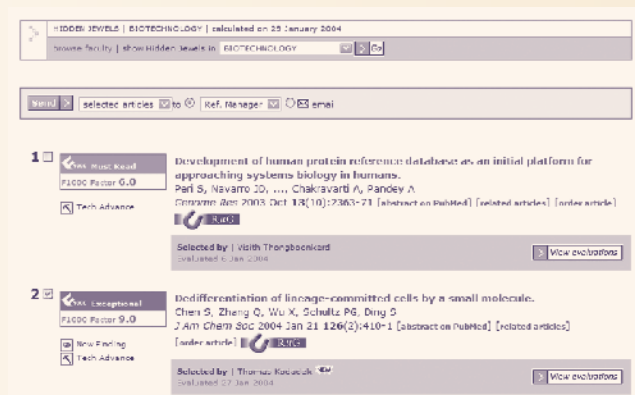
HIDDEN JEWELS | BIOTECHNOLOGY | calculated on 25 January 2004

browse faculty | show Hidden Jewels in BIOTECHNOLOGY Go

Send selected articles to Ref. Manager email

1 Must Read F1000 Factor 6.0

Tech Advance

Development of human protein reference database as an initial platform for approaching systems biology in humans.
Peri S, Navarro JD, ..., Chakravarti A, Pandey A
Genome Res 2003 Oct 13(10):2363-71 [abstract on PubMed] [related articles] [order article]

Selected by | Visith Thongboonkerd
Evaluated 6 Jan 2004

View evaluations

2 Exceptional F1000 Factor 9.0

New Finding
Tech Advance

Dedifferentiation of lineage-committed cells by a small molecule.
Chen S, Zhang Q, Wu X, Schultz PG, Ding S
J Am Chem Soc 2004 Jan 21 126(2):410-1 [abstract on PubMed] [related articles]
[order article]

Selected by | Thomas Kodadek NEW
Evaluated 27 Jan 2004

View evaluations